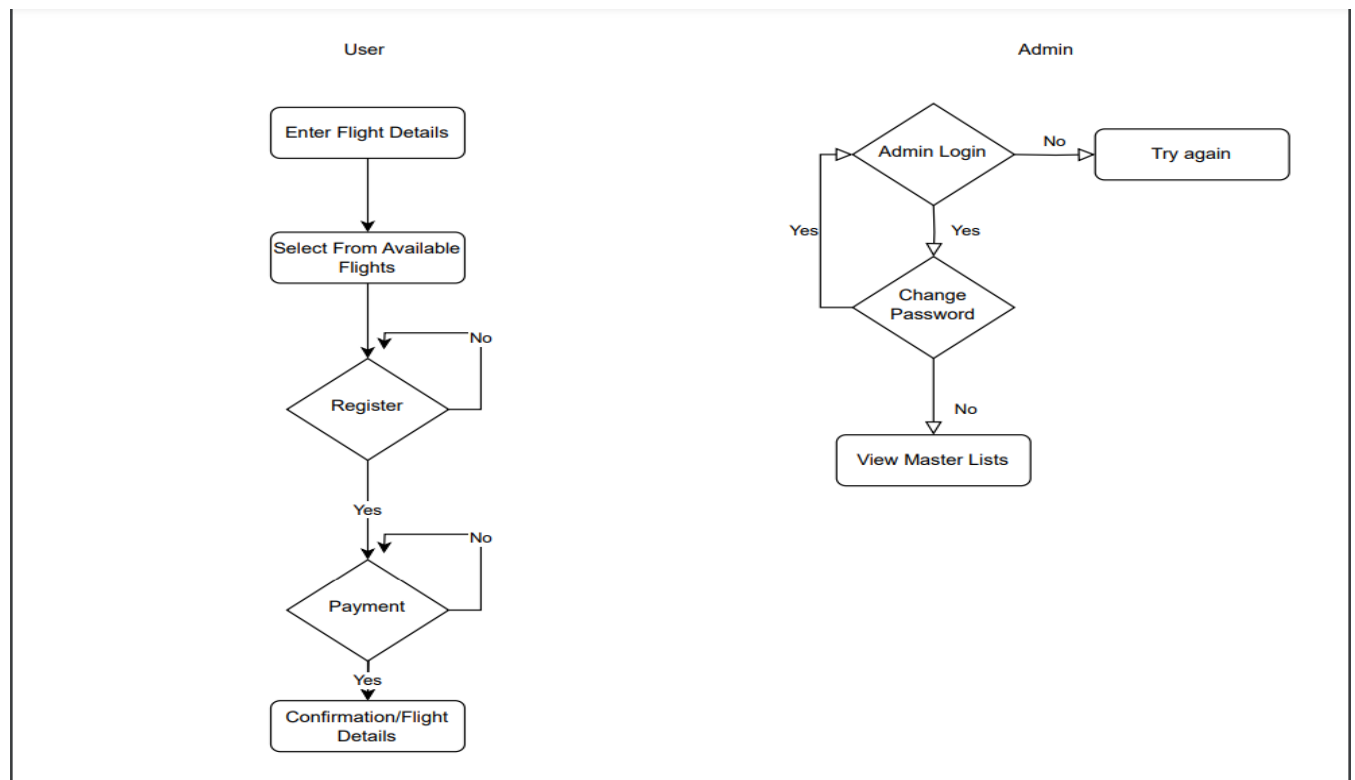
User

Enter Flight Details

Select From Available Flights

No

Register

Yes

No

Payment

Yes

Confirmation/Flight Details

Admin

Admin Login

No

Try again

Yes

Yes

Change Password

No

View Master Lists